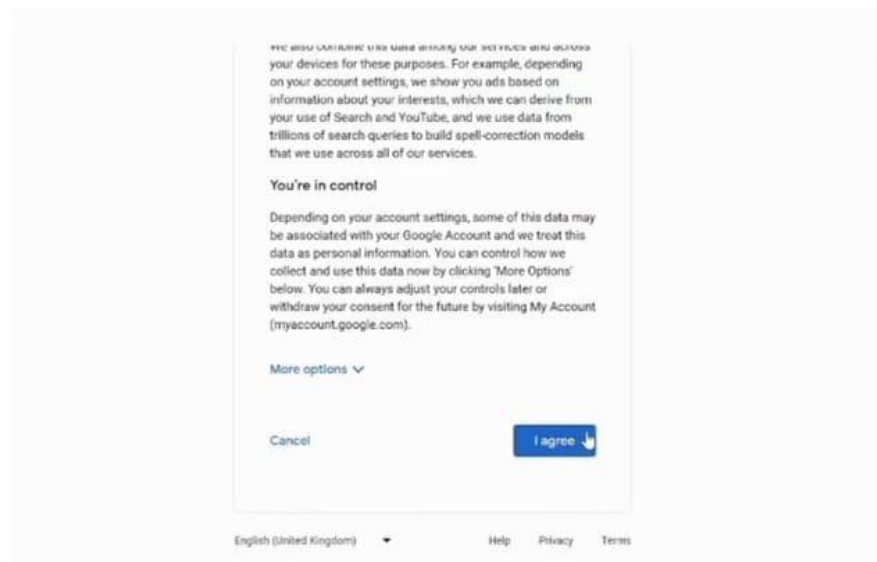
We also combine this data among our services and across your devices for these purposes. For example, depending on your account settings, we show you ads based on information about your interests, which we can derive from your use of Search and YouTube, and we use data from trillions of search queries to build spell-correction models that we use across all of our services.

You're in control

Depending on your account settings, some of this data may be associated with your Google Account and we treat this data as personal information. You can control how we collect and use this data now by clicking 'More Options' below. You can always adjust your controls later or withdraw your consent for the future by visiting My Account (myaccount.google.com).

More options

Cancel

I agree

English (United Kingdom)

Help Privacy Terms